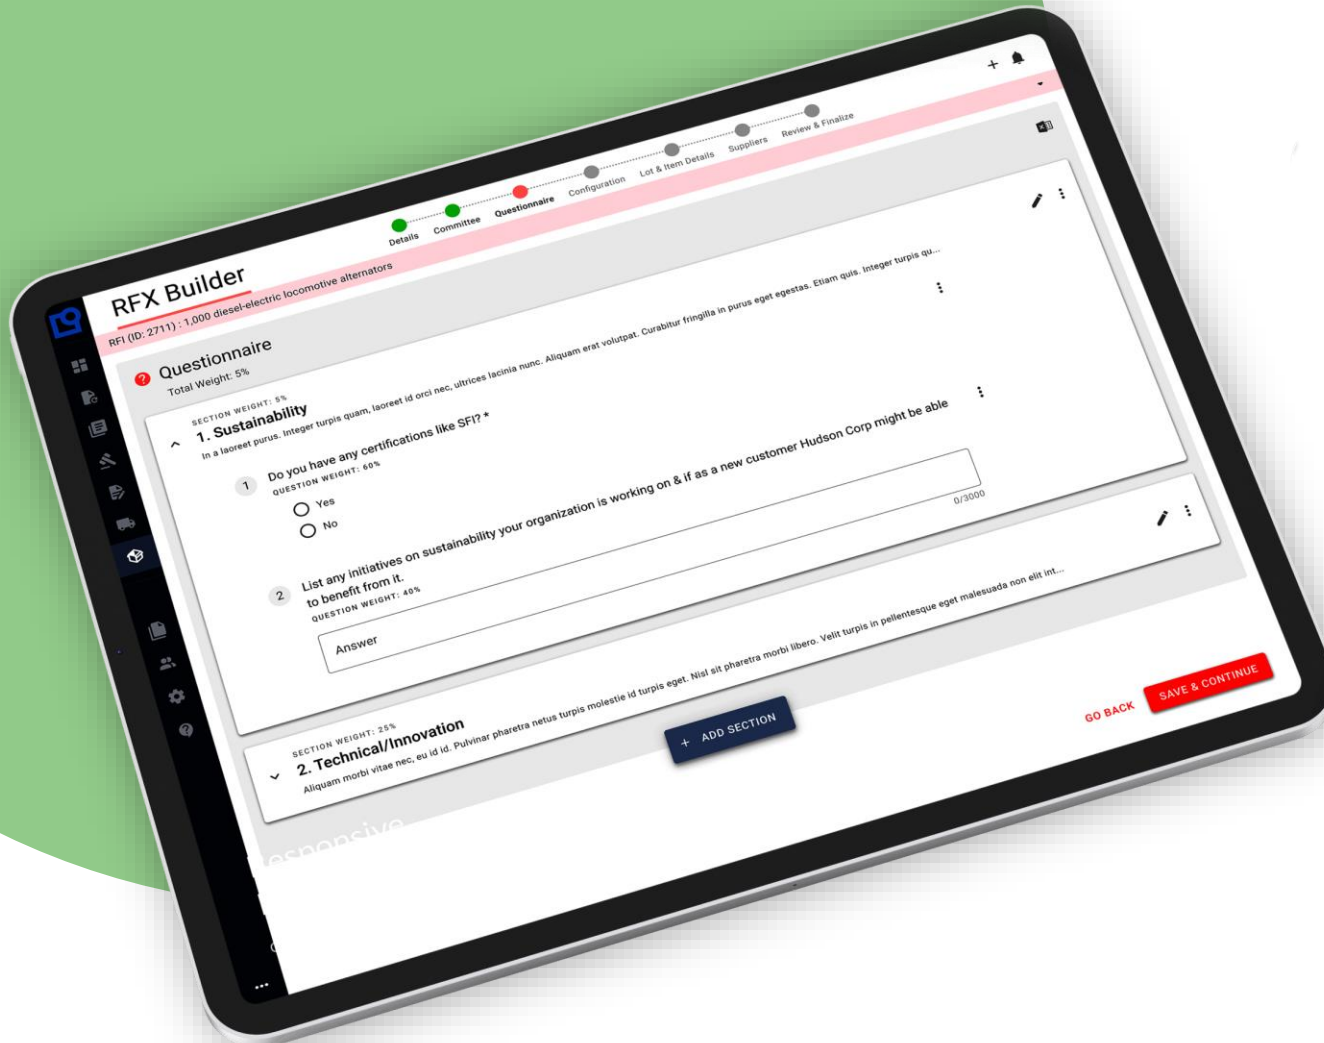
RFX Builder

RFI (ID: 2711) : 1,000 diesel-electric locomotive alternators

Details Committee Questionnaire Configuration Lot & Item Details Suppliers Review & Finalize

Questionnaire
Total Weight: 5%

SECTION WEIGHT: 5%
1. Sustainability
In a laoreet purus. Integer turpis quam, laoreet id orci nec, ultrices lacinia nunc. Aliquam erat volutpat. Curabitur fringilla in purus eget egestas. Etiam quis. Integer turpis qu...

1 Do you have any certifications like SFI? *
QUESTION WEIGHT: 60%
Yes
No

2 List any initiatives on sustainability your organization is working on & if as a new customer Hudson Corp might be able to benefit from it.
QUESTION WEIGHT: 40%
Answer
0/3000

SECTION WEIGHT: 25%
2. Technical/Innovation
Aliquam morbi vitae nec, eu id id. Pulvinar pharetra netus turpis molestie id turpis eget. Nisl sit pharetra morbi libero. Velit turpis in pellentesque eget malesuada non elit int...

+ ADD SECTION

GO BACK
SAVE & CONTINUE

esponsive